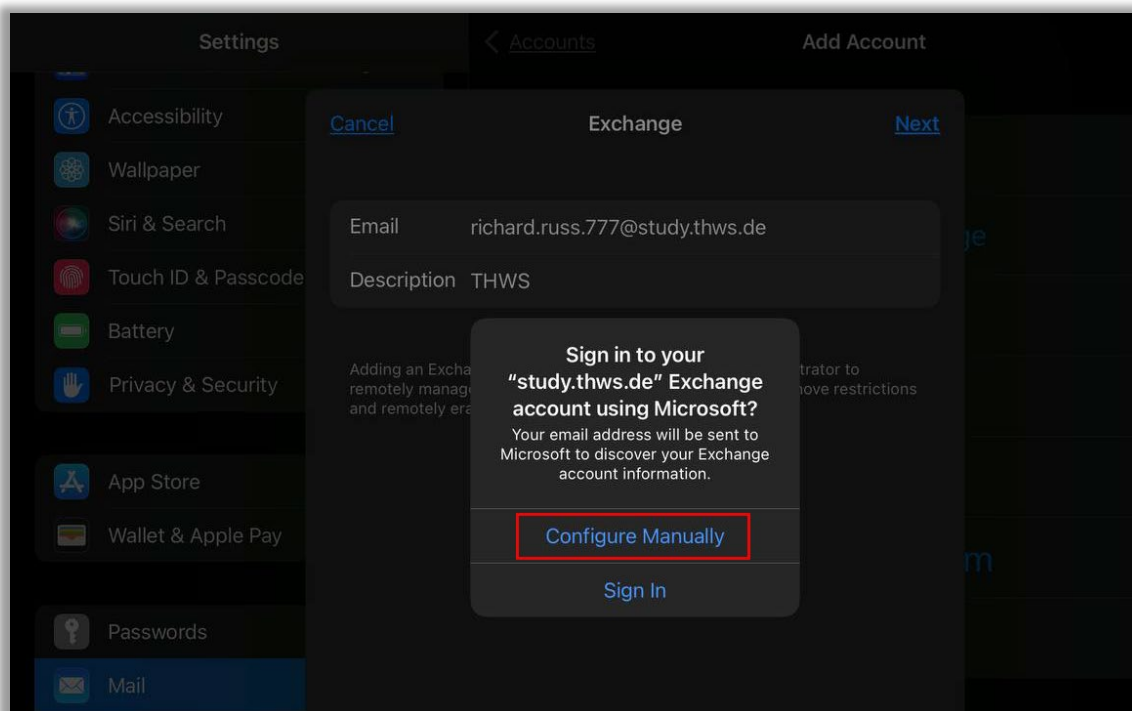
Settings

Accessibility

Wallpaper

Siri & Search

Touch ID & Passcode

Battery

Privacy & Security

App Store

Wallet & Apple Pay

Passwords

Mail

< Accounts

Add Account

Cancel

Exchange

Next

Email richard.russ.777@study.thws.de

Description THWS

Adding an Excha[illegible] remotely manag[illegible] and remotely era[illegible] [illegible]trator to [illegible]ove restrictions

Sign in to your "study.thws.de" Exchange account using Microsoft?

Your email address will be sent to Microsoft to discover your Exchange account information.

Configure Manually

Sign In